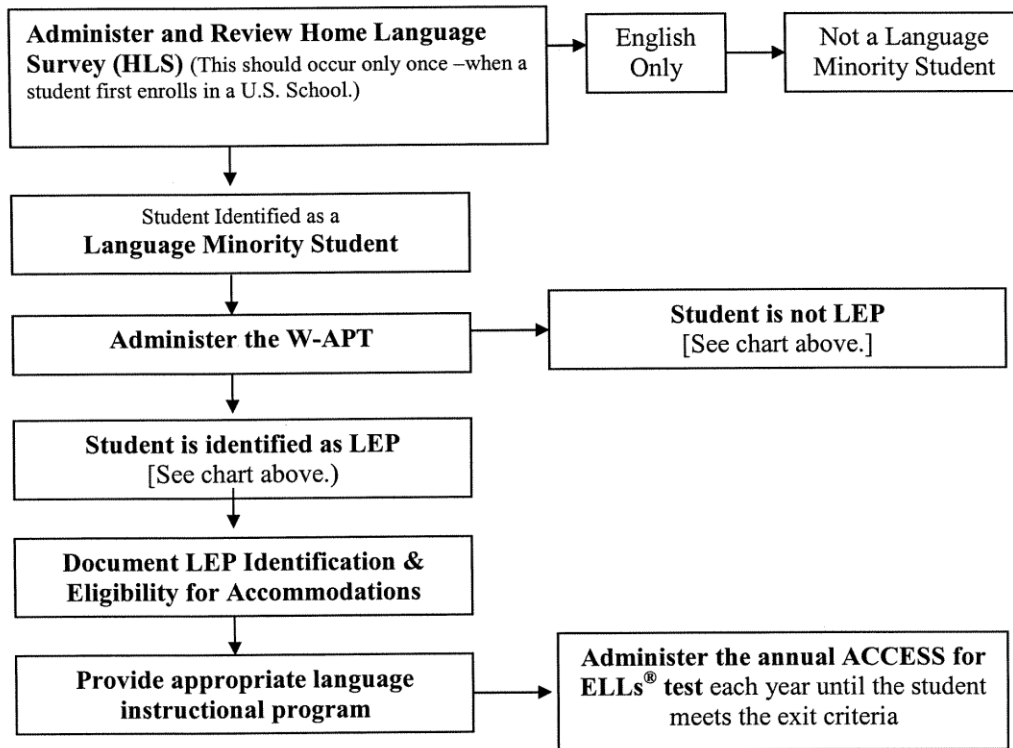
Administer and Review Home Language Survey (HLS) (This should occur only once –when a student first enrolls in a U.S. School.)

English Only

Not a Language Minority Student

Student Identified as a
Language Minority Student

Administer the W-APT

Student is not LEP
[See chart above.]

Student is identified as LEP
[See chart above.)

Document LEP Identification & Eligibility for Accommodations

Provide appropriate language instructional program

Administer the annual ACCESS for ELLs® test each year until the student meets the exit criteria